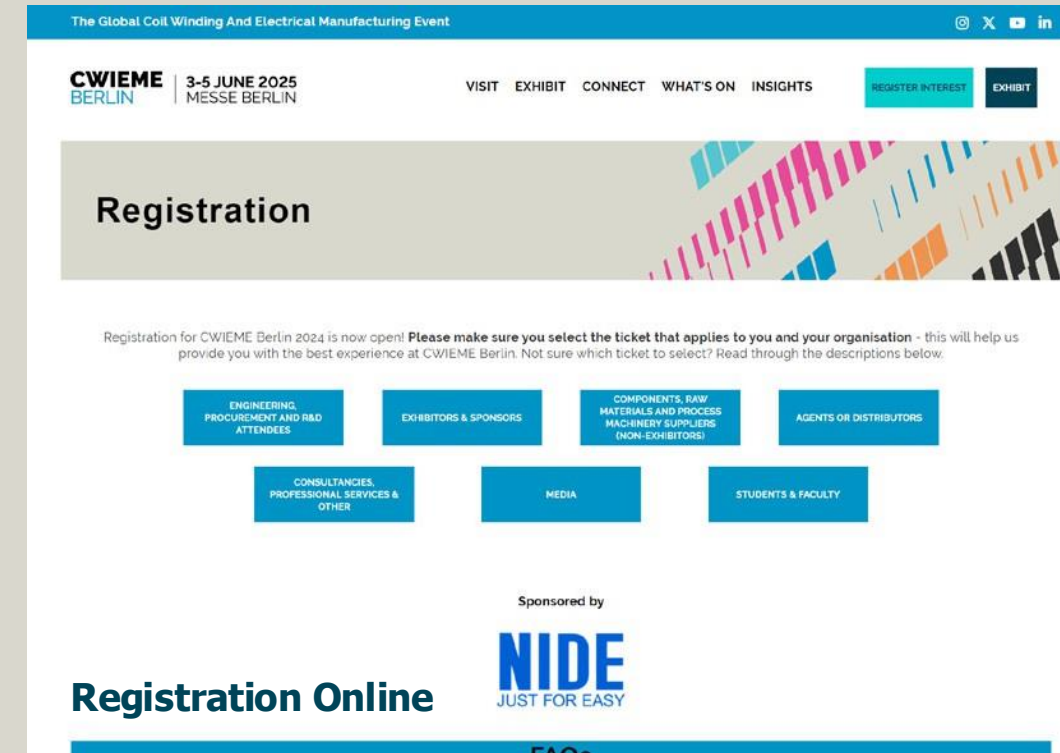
The Global Coil Winding And Electrical Manufacturing Event

CWIEME BERLIN | 3-5 JUNE 2025 MESSE BERLIN

VISIT EXHIBIT CONNECT WHAT'S ON INSIGHTS

REGISTER INTEREST

EXHIBIT

Registration

Registration for CWIEME Berlin 2024 is now open! **Please make sure you select the ticket that applies to you and your organisation** - this will help us provide you with the best experience at CWIEME Berlin. Not sure which ticket to select? Read through the descriptions below.

ENGINEERING, PROCUREMENT AND R&D ATTENDEES

EXHIBITORS & SPONSORS

COMPONENTS, RAW MATERIALS AND PROCESS MACHINERY SUPPLIERS (NON-EXHIBITORS)

AGENTS OR DISTRIBUTORS

CONSULTANCIES, PROFESSIONAL SERVICES & OTHER

MEDIA

STUDENTS & FACULTY

Sponsored by

NIDE
JUST FOR EASY

Registration Online

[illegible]